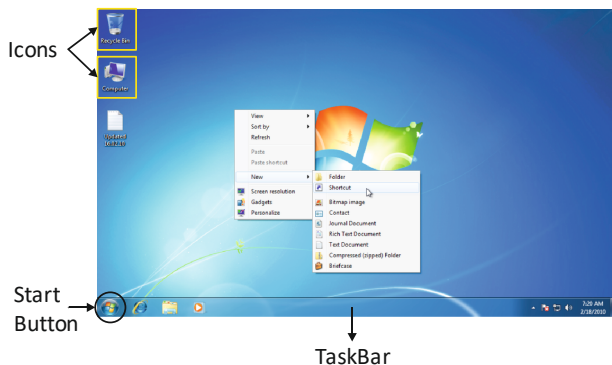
Icons

Recycle Bin

Computer

Updated
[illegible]

View
Sort by
Refresh
Paste
Paste shortcut
New
Screen resolution
Gadgets
Personalize

Folder
Shortcut
Bitmap image
Contact
Journal Document
Rich Text Document
Text Document
Compressed (zipped) Folder
Briefcase

Start Button

7:29 AM
2/18/2010

TaskBar